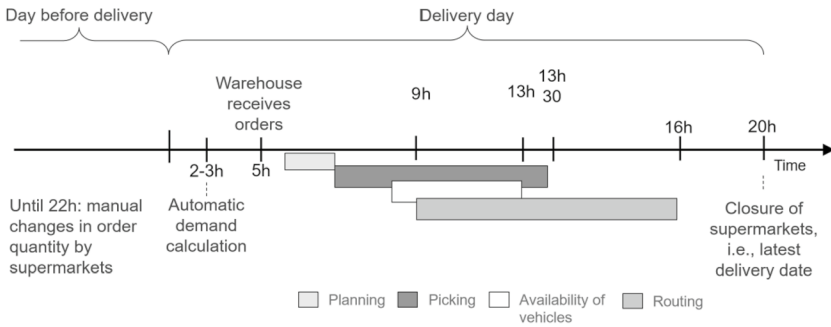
Day before delivery

Delivery day

Warehouse receives orders

13h 30

9h

13h

2-3h

5h

16h

20h

Time

Until 22h: manual changes in order quantity by supermarkets

Automatic demand calculation

Closure of supermarkets, i.e., latest delivery date

Planning

Picking

Availability of vehicles

Routing